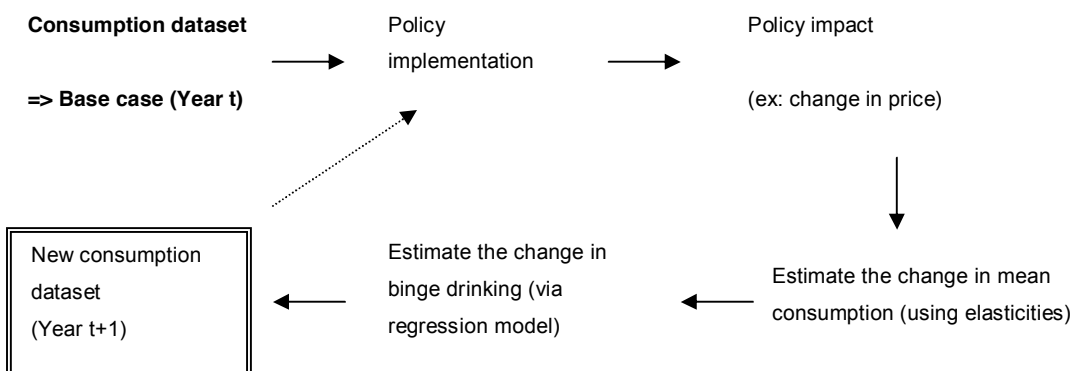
**Consumption dataset**

**=> Base case (Year t)**

Policy implementation

Policy impact

(ex: change in price)

Estimate the change in mean consumption (using elasticities)

Estimate the change in binge drinking (via regression model)

New consumption dataset (Year t+1)